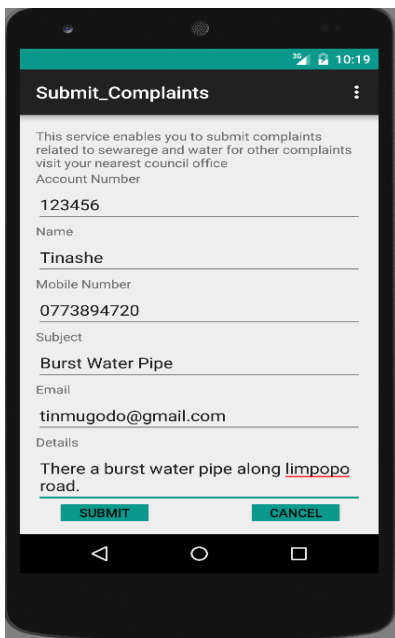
3G 10:19

Submit_Complaints

This service enables you to submit complaints related to sewarege and water for other complaints visit your nearest council office

Account Number

123456

Name

Tinashe

Mobile Number

0773894720

Subject

Burst Water Pipe

Email

tinmugodo@gmail.com

Details

There a burst water pipe along limpopo road.

SUBMIT

CANCEL